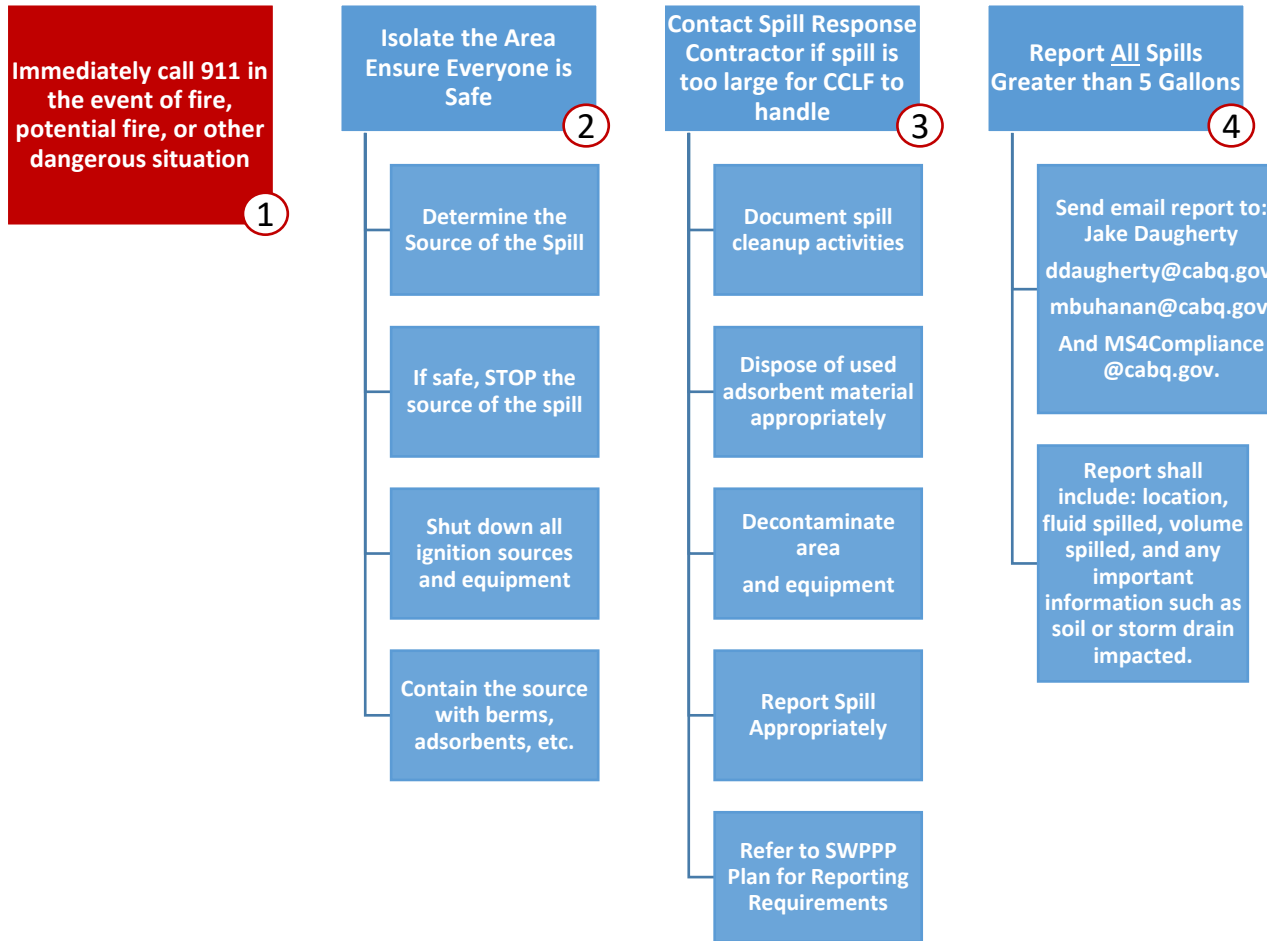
Immediately call 911 in the event of fire, potential fire, or other dangerous situation

1

Isolate the Area Ensure Everyone is Safe

2

Determine the Source of the Spill

If safe, STOP the source of the spill

Shut down all ignition sources and equipment

Contain the source with berms, adsorbents, etc.

Contact Spill Response Contractor if spill is too large for CCLF to handle

3

Document spill cleanup activities

Dispose of used adsorbent material appropriately

Decontaminate area and equipment

Report Spill Appropriately

Refer to SWPPP Plan for Reporting Requirements

Report All Spills Greater than 5 Gallons

4

Send email report to: Jake Daugherty

ddaugherty@cabq.gov

mbuhanan@cabq.gov

And MS4Compliance @cabq.gov.

Report shall include: location, fluid spilled, volume spilled, and any important information such as soil or storm drain impacted.